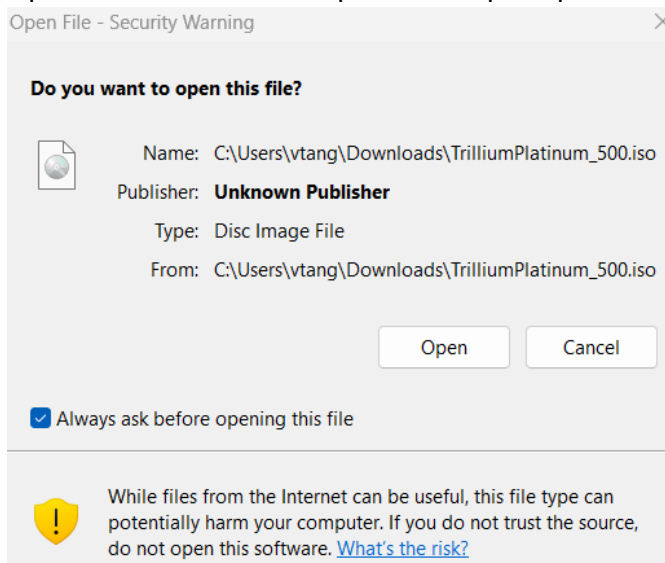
Open File - Security Warning

Do you want to open this file?

Name: C:\Users\vtang\Downloads\TrilliumPlatinum_500.iso
Publisher: Unknown Publisher
Type: Disc Image File
From: C:\Users\vtang\Downloads\TrilliumPlatinum_500.iso

Open
Cancel

Always ask before opening this file

While files from the Internet can be useful, this file type can potentially harm your computer. If you do not trust the source, do not open this software. What's the risk?